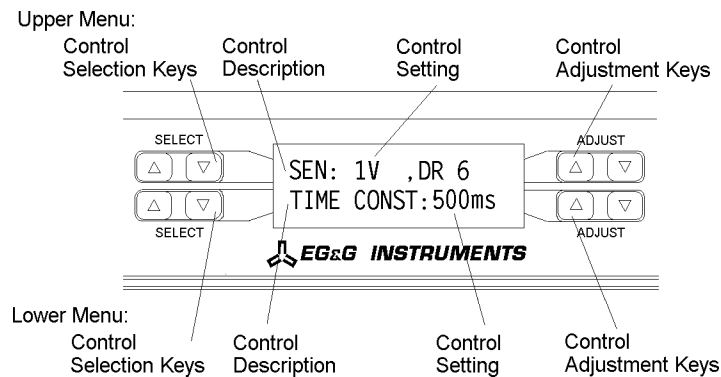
Upper Menu:

Control Selection Keys

Control Description

Control Setting

Control Adjustment Keys

SELECT

ADJUST

SEN: 1V ,DR 6
TIME CONST:500ms

SELECT

ADJUST

EG&G INSTRUMENTS

Lower Menu:

Control Selection Keys

Control Description

Control Setting

Control Adjustment Keys